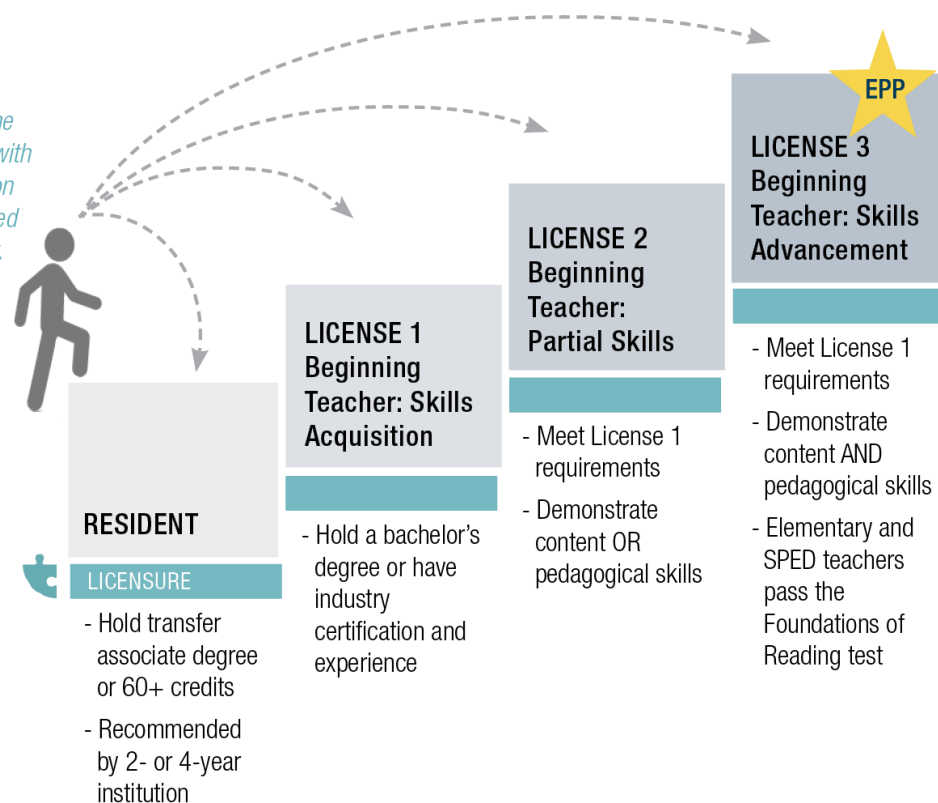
ne
vith
on
ed

EPP

LICENSE 3
Beginning Teacher: Skills Advancement

- Meet License 1 requirements
- Demonstrate content AND pedagogical skills
- Elementary and SPED teachers pass the Foundations of Reading test

LICENSE 2
Beginning Teacher: Partial Skills

- Meet License 1 requirements
- Demonstrate content OR pedagogical skills

LICENSE 1
Beginning Teacher: Skills Acquisition

- Hold a bachelor's degree or have industry certification and experience

RESIDENT

LICENSURE

- Hold transfer associate degree or 60+ credits
- Recommended by 2- or 4-year institution